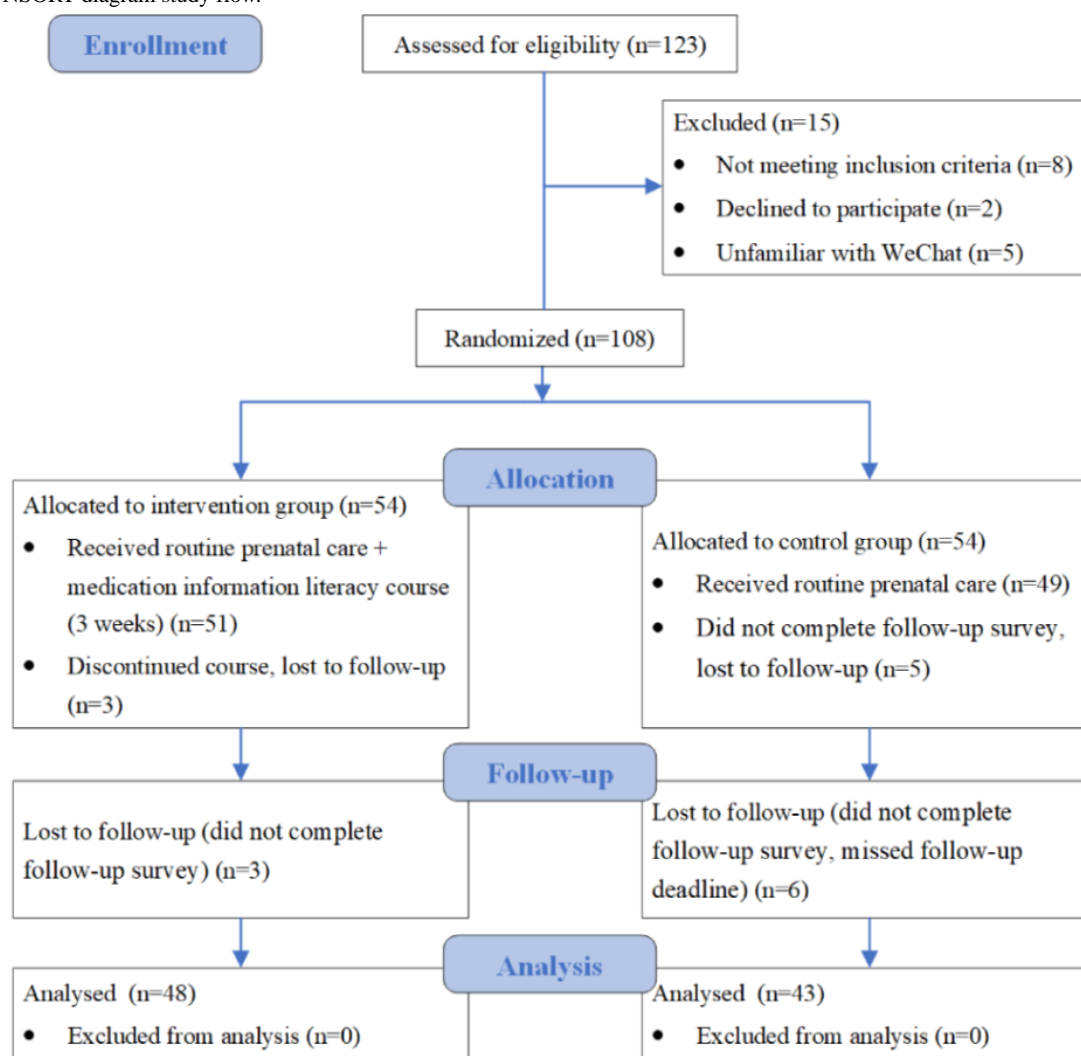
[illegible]

Enrollment

Assessed for eligibility (n=123)

Excluded (n=15)
- Not meeting inclusion criteria (n=8)
- Declined to participate (n=2)
- Unfamiliar with WeChat (n=5)

Randomized (n=108)

Allocation

Allocated to intervention group (n=54)
- Received routine prenatal care + medication information literacy course (3 weeks) (n=51)
- Discontinued course, lost to follow-up (n=3)

Allocated to control group (n=54)
- Received routine prenatal care (n=49)
- Did not complete follow-up survey, lost to follow-up (n=5)

Follow-up

Lost to follow-up (did not complete follow-up survey) (n=3)

Lost to follow-up (did not complete follow-up survey, missed follow-up deadline) (n=6)

Analysis

Analysed (n=48)
- Excluded from analysis (n=0)

Analysed (n=43)
- Excluded from analysis (n=0)